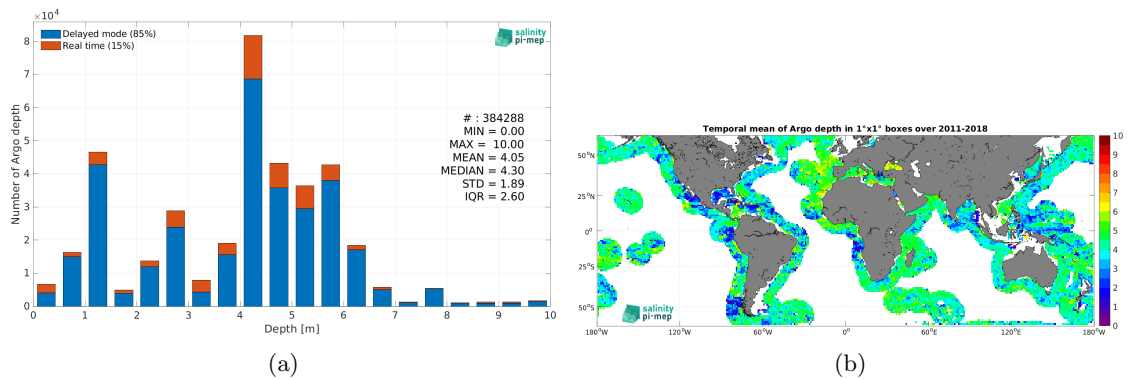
$\times10^4$

Delayed mode (85%)
Real time (15%)

salinity pi-mep

# : 384288
MIN = 0.00
MAX = 10.00
MEAN = 4.05
MEDIAN = 4.30
STD = 1.89
IQR = 2.60

Number of Argo depth

8
7
6
5
4
3
2
1
0

0 1 2 3 4 5 6 7 8 9 10

Depth [m]

(a)

Temporal mean of Argo depth in 1°x1° boxes over 2011-2018

50°N
25°N
0°
25°S
50°S

salinity pi-mep

180°W 120°W 60°W 0° 60°E 120°E 180°W

10
9
8
7
6
5
4
3
2
1
0

(b)